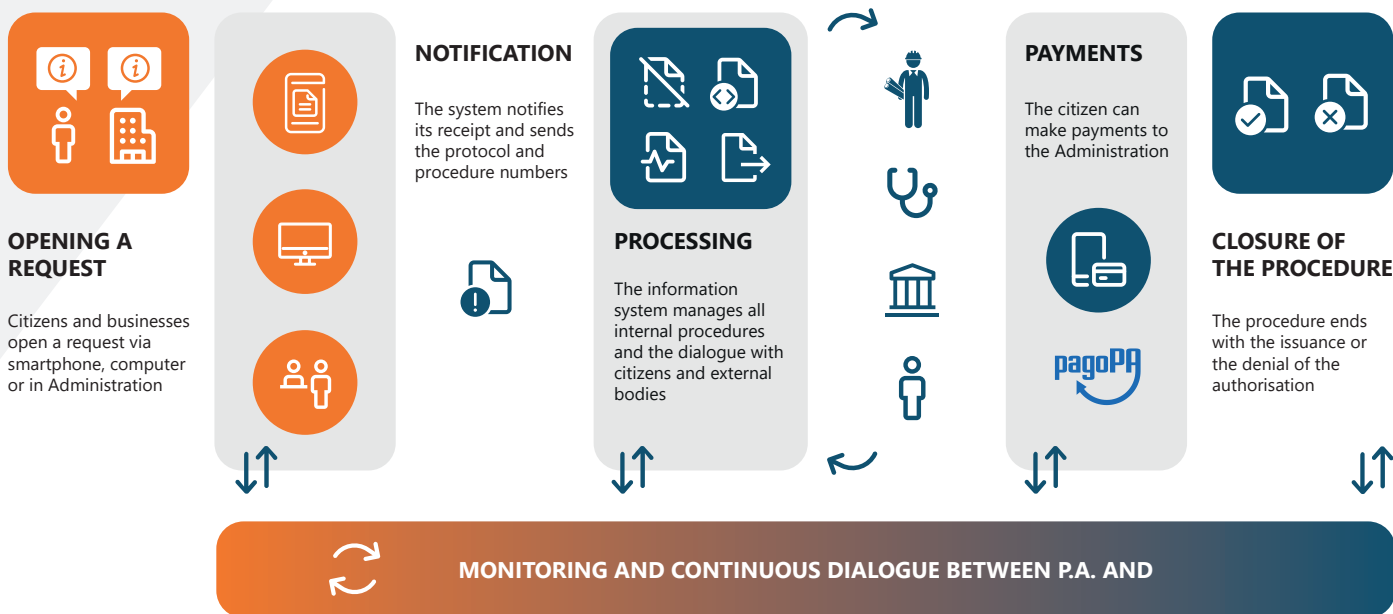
OPENING A REQUEST

Citizens and businesses open a request via smartphone, computer or in Administration

NOTIFICATION

The system notifies its receipt and sends the protocol and procedure numbers

PROCESSING

The information system manages all internal procedures and the dialogue with citizens and external bodies

PAYMENTS

The citizen can make payments to the Administration

pagoPA

CLOSURE OF THE PROCEDURE

The procedure ends with the issuance or the denial of the authorisation

MONITORING AND CONTINUOUS DIALOGUE BETWEEN P.A. AND